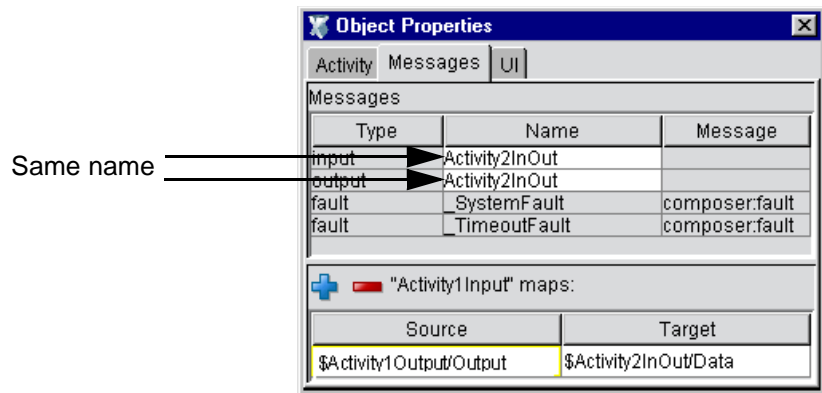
Object Properties

Activity | Messages | UI

Messages

| Type | Name | Message |
|---|---|---|
| input | Activity2InOut | |
| output | Activity2InOut | |
| fault | _SystemFault | composer:fault |
| fault | _TimeoutFault | composer:fault |

Same name

"Activity1Input" maps:

| Source | Target |
|---|---|
| $Activity1Output/Output | $Activity2InOut/Data |